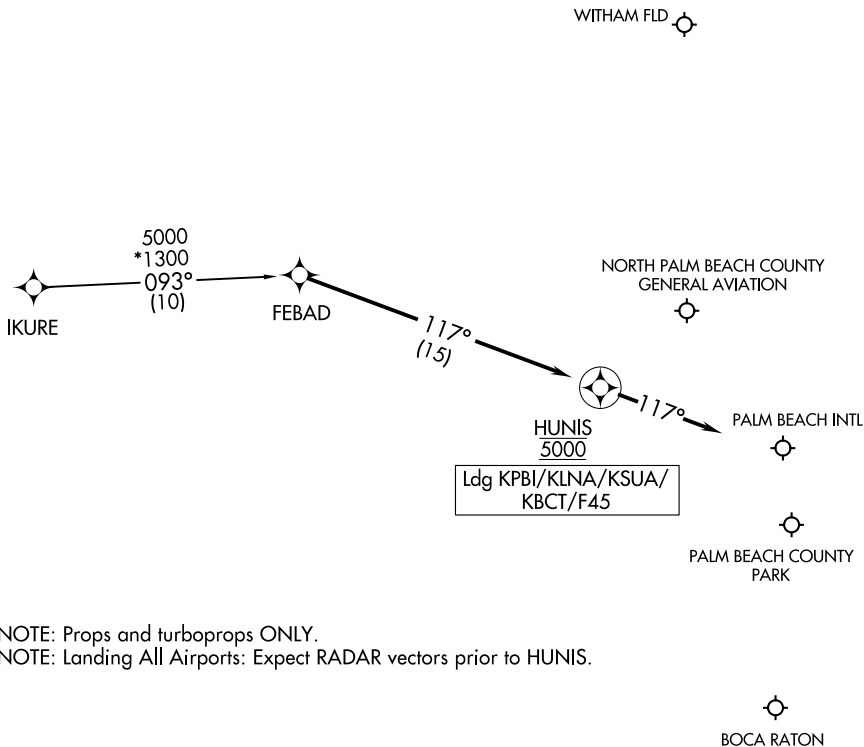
WITHAM FLD

5000
*1300
093°
(10)

IKURE

FEBAD

117°
(15)

NORTH PALM BEACH COUNTY GENERAL AVIATION

HUNIS
5000

117°

PALM BEACH INTL

Ldg KPBI/KLNA/KSUA/ KBCT/F45

PALM BEACH COUNTY PARK

NOTE: Props and turboprops ONLY.
NOTE: Landing All Airports: Expect RADAR vectors prior to HUNIS.

BOCA RATON